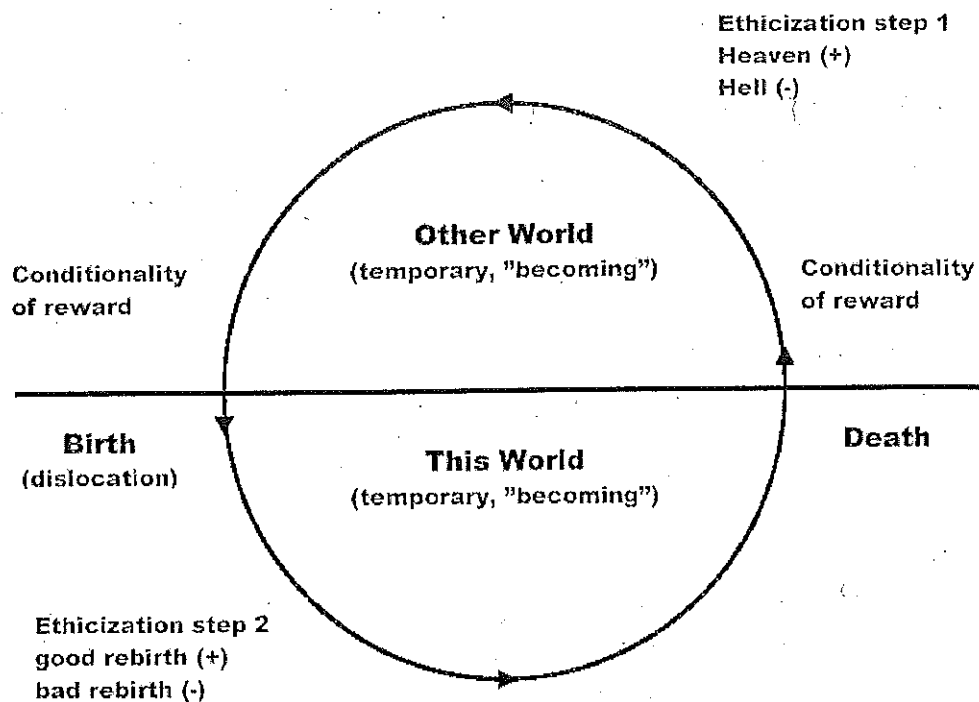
Ethicization step 1
Heaven (+)
Hell (-)

Other World
(temporary, "becoming")

Conditionality of reward

Conditionality of reward

Birth
(dislocation)

This World
(temporary, "becoming")

Death

Ethicization step 2
good rebirth (+)
bad rebirth (-)